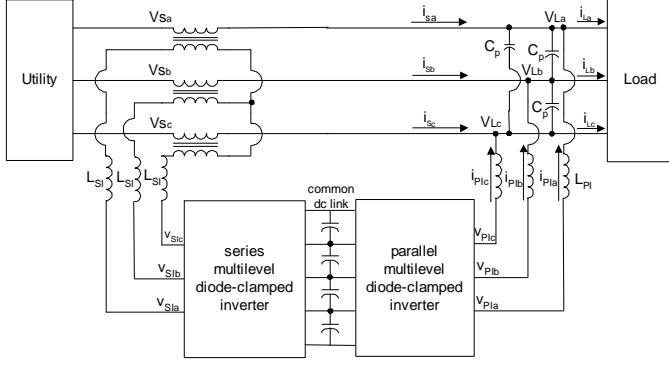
Utility

$V_{Sa}$

$V_{Sb}$

$V_{Sc}$

$i_{sa}$

$i_{Sb}$

$i_{Sc}$

$C_p$

$C_p$

$C_p$

$V_{La}$

$V_{Lb}$

$V_{Lc}$

$i_{La}$

$i_{Lb}$

$i_{Lc}$

Load

$L_{Sl}$ $L_{Sl}$ $L_{Sl}$

$i_{Plc}$ $i_{Plb}$ $i_{Pla}$ $L_{Pl}$

common dc link

$v_{Slc}$

$v_{Slb}$

$v_{Sla}$

series multilevel diode-clamped inverter

parallel multilevel diode-clamped inverter

$v_{Plc}$

$v_{Plb}$

$v_{Pla}$